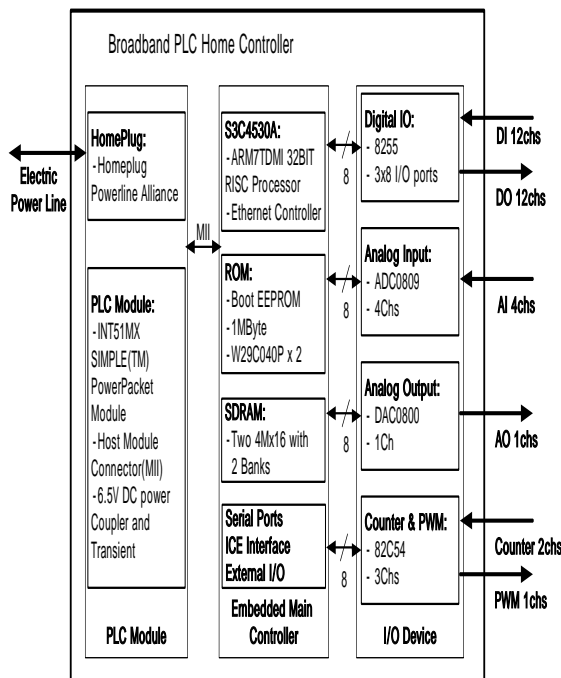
Broadband PLC Home Controller

Electric Power Line

HomePlug:
-Homeplug Powerline Alliance

PLC Module:
-INT51MX SIMPLE(TM) PowerPacket Module
-Host Module Connector(MII)
-6.5V DC power Coupler and Transient

PLC Module

MII

S3C4530A:
-ARM7TDMI 32BIT RISC Processor
-Ethernet Controller

ROM:
-Boot EEPROM
-1MByte
-W29C040P x 2

SDRAM:
-Two 4Mx16 with 2 Banks

Serial Ports
ICE Interface
External I/O

Embedded Main Controller

8

8

8

8

Digital IO:
- 8255
- 3x8 I/O ports

Analog Input:
- ADC0809
- 4Chs

Analog Output:
- DAC0800
- 1Ch

Counter & PWM:
- 82C54
- 3Chs

I/O Device

DI 12chs

DO 12chs

AI 4chs

AO 1chs

Counter 2chs

PWM 1chs